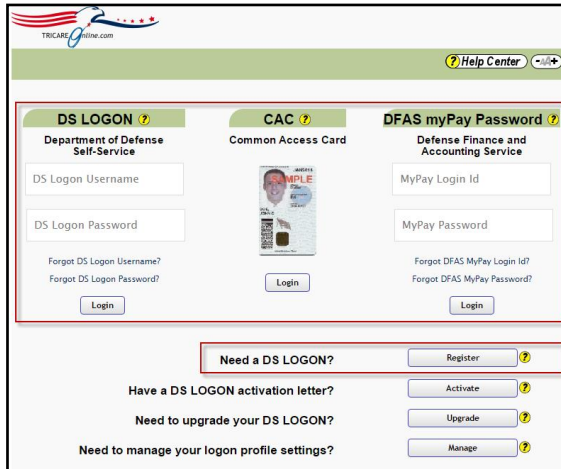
TRICARE Online.com

Help Center -A/A+

DS LOGON
Department of Defense Self-Service

DS Logon Username

DS Logon Password

Forgot DS Logon Username?
Forgot DS Logon Password?

Login

CAC
Common Access Card

SAMPLE

Login

DFAS myPay Password
Defense Finance and Accounting Service

MyPay Login Id

MyPay Password

Forgot DFAS MyPay Login Id?
Forgot DFAS MyPay Password?

Login

Need a DS LOGON? Register

Have a DS LOGON activation letter? Activate

Need to upgrade your DS LOGON? Upgrade

Need to manage your logon profile settings? Manage